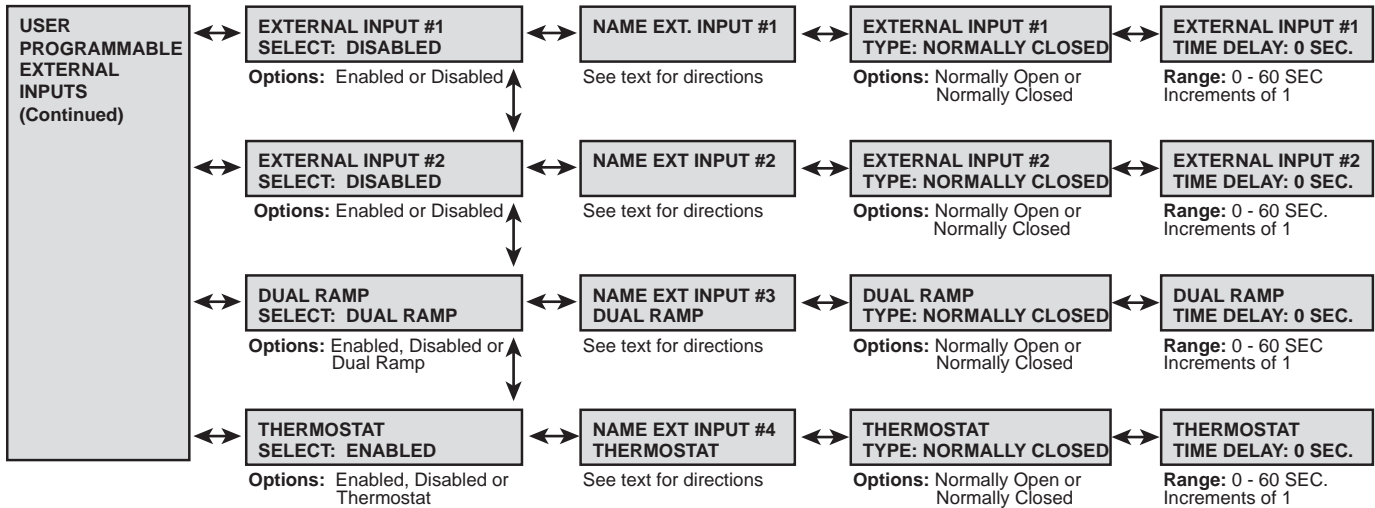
USER PROGRAMMABLE EXTERNAL INPUTS (Continued)

EXTERNAL INPUT #1
SELECT: DISABLED

Options: Enabled or Disabled

NAME EXT. INPUT #1

See text for directions

EXTERNAL INPUT #1
TYPE: NORMALLY CLOSED

Options: Normally Open or Normally Closed

EXTERNAL INPUT #1
TIME DELAY: 0 SEC.

Range: 0 - 60 SEC
Increments of 1

EXTERNAL INPUT #2
SELECT: DISABLED

Options: Enabled or Disabled

NAME EXT INPUT #2

See text for directions

EXTERNAL INPUT #2
TYPE: NORMALLY CLOSED

Options: Normally Open or Normally Closed

EXTERNAL INPUT #2
TIME DELAY: 0 SEC.

Range: 0 - 60 SEC.
Increments of 1

DUAL RAMP
SELECT: DUAL RAMP

Options: Enabled, Disabled or Dual Ramp

NAME EXT INPUT #3
DUAL RAMP

See text for directions

DUAL RAMP
TYPE: NORMALLY CLOSED

Options: Normally Open or Normally Closed

DUAL RAMP
TIME DELAY: 0 SEC.

Range: 0 - 60 SEC
Increments of 1

THERMOSTAT
SELECT: ENABLED

Options: Enabled, Disabled or Thermostat

NAME EXT INPUT #4
THERMOSTAT

See text for directions

THERMOSTAT
TYPE: NORMALLY CLOSED

Options: Normally Open or Normally Closed

THERMOSTAT
TIME DELAY: 0 SEC.

Range: 0 - 60 SEC.
Increments of 1